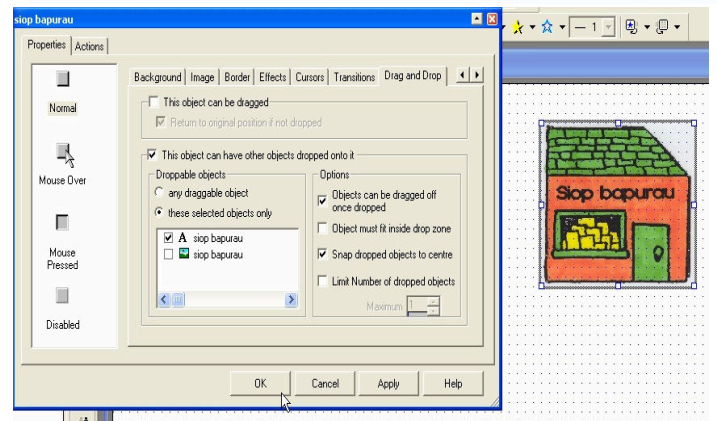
siop bapurau

Properties | Actions

Normal

Mouse Over

Mouse Pressed

Disabled

Background | Image | Border | Effects | Cursors | Transitions | Drag and Drop

This object can be dragged

Return to original position if not dropped

This object can have other objects dropped onto it

Droppable objects

any draggable object

these selected objects only

A siop bapurau

siop bapurau

Options

Objects can be dragged off once dropped

Object must fit inside drop zone

Snap dropped objects to centre

Limit Number of dropped objects

Maximum 1

OK | Cancel | Apply | Help

— 1

Siop bapurau